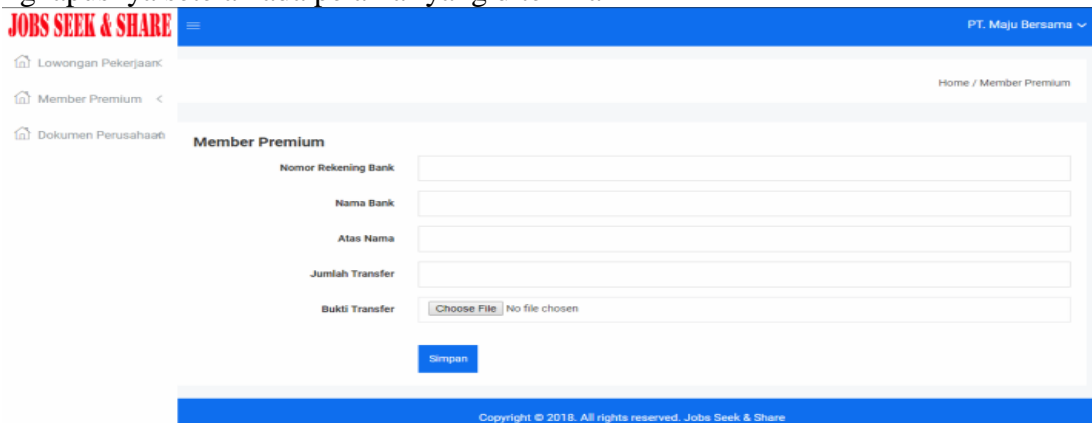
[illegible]

JOBS SEEK & SHARE

PT. Maju Bersama

Lowongan Pekerjaan

Member Premium <

Dokumen Perusahaan

Home / Member Premium

Member Premium

Nomor Rekening Bank

Nama Bank

Atas Nama

Jumlah Transfer

Bukti Transfer

Choose File No file chosen

Simpan

Copyright © 2018. All rights reserved. Jobs Seek & Share